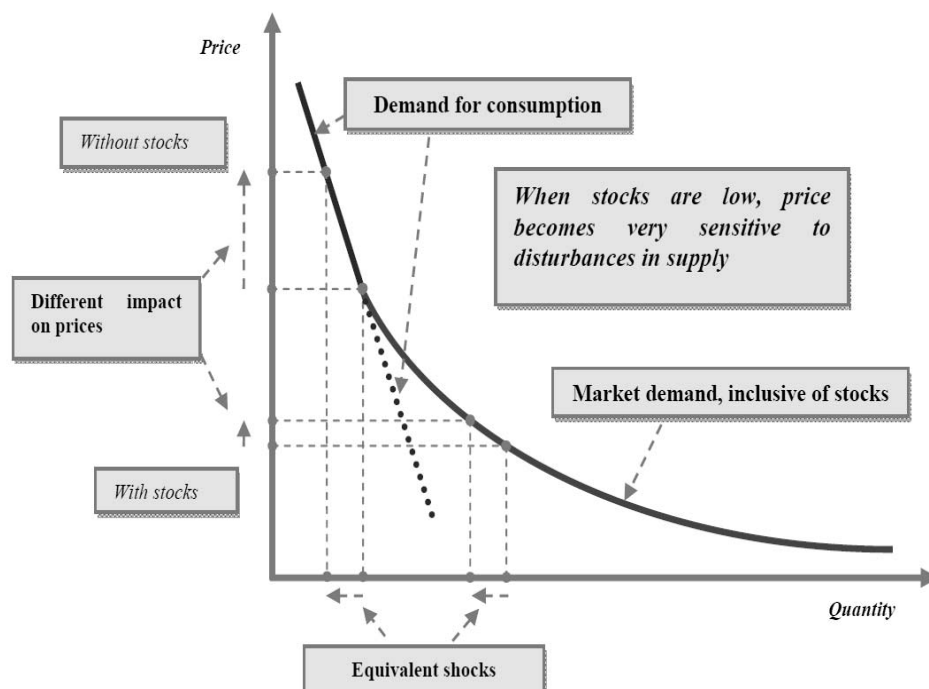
Price

Without stocks

Demand for consumption

When stocks are low, price becomes very sensitive to disturbances in supply

Different impact on prices

Market demand, inclusive of stocks

With stocks

Quantity

Equivalent shocks